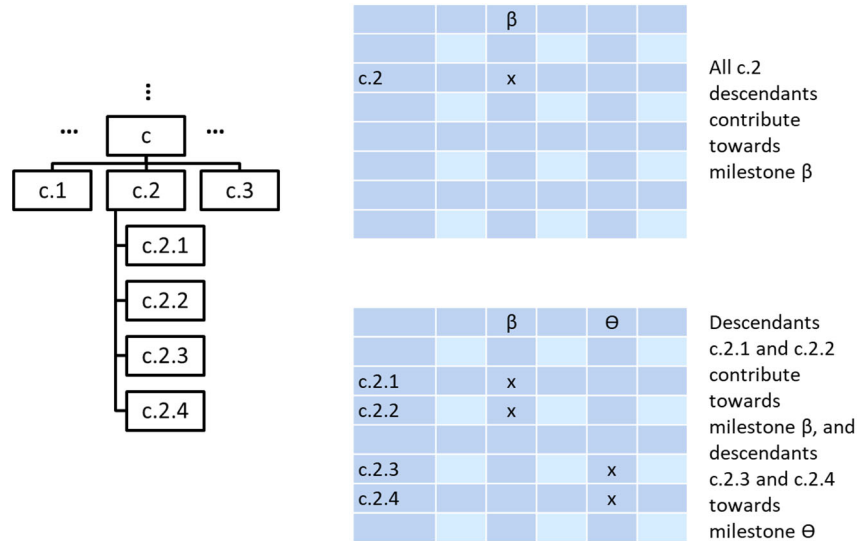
⋮
... c ...
c.1 c.2 c.3
c.2.1
c.2.2
c.2.3
c.2.4

| | | β | | | |
|---|---|---|---|---|---|
| | | | | | |
| c.2 | | x | | | |
| | | | | | |
| | | | | | |
| | | | | | |
| | | | | | |
| | | | | | |

All c.2 descendants contribute towards milestone β

| | | β | | Θ | |
|---|---|---|---|---|---|
| | | | | | |
| c.2.1 | | x | | | |
| c.2.2 | | x | | | |
| | | | | | |
| c.2.3 | | | | x | |
| c.2.4 | | | | x | |
| | | | | | |

Descendants c.2.1 and c.2.2 contribute towards milestone β, and descendants c.2.3 and c.2.4 towards milestone Θ